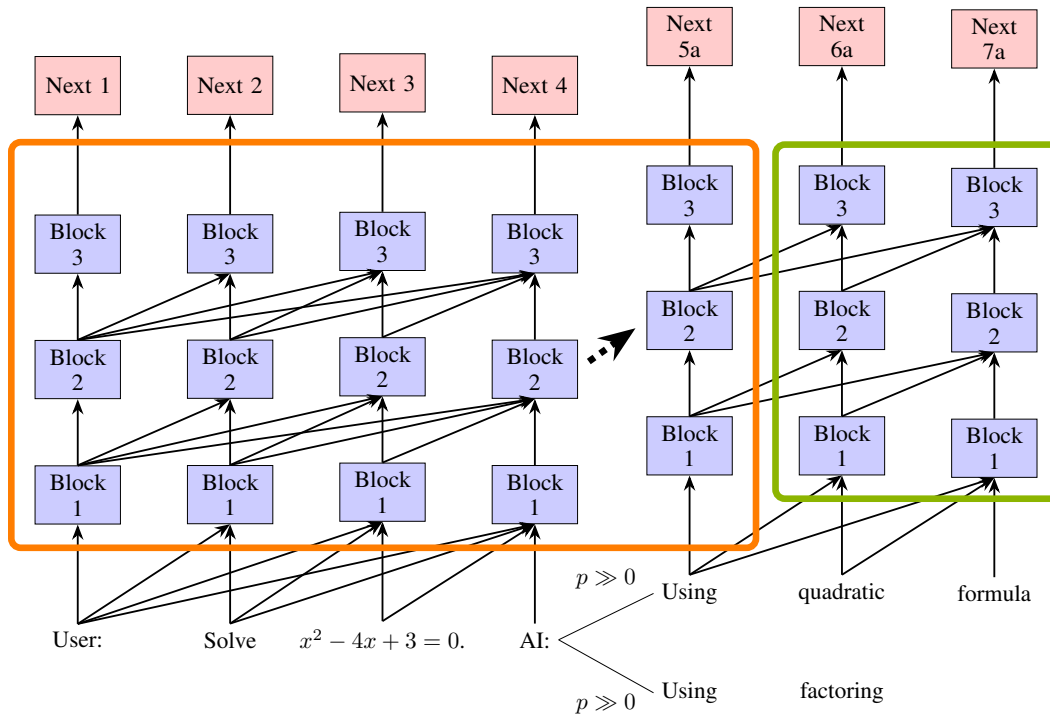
Next 1 Next 2 Next 3 Next 4

Block 3 Block 3 Block 3 Block 3

Block 2 Block 2 Block 2 Block 2

Block 1 Block 1 Block 1 Block 1

Next 5a Next 6a Next 7a

Block 3 Block 3 Block 3

Block 2 Block 2 Block 2

Block 1 Block 1 Block 1

User: Solve $x^2 - 4x + 3 = 0.$ AI:

$p \gg 0$ Using quadratic formula

$p \gg 0$ Using factoring